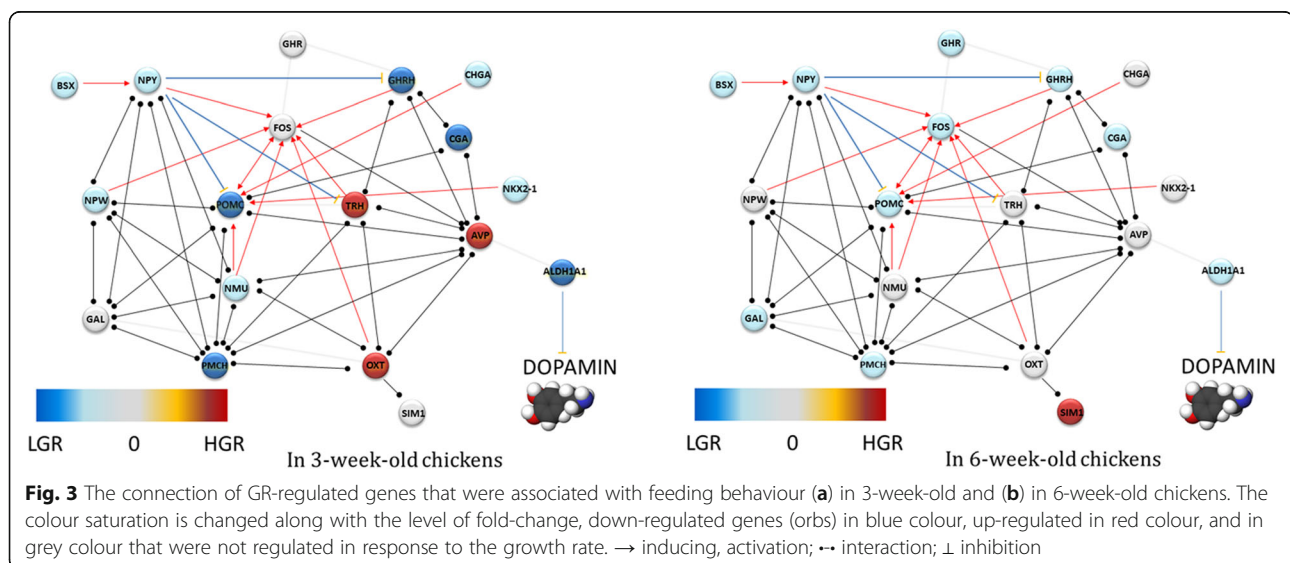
GHR
BSX
NPY
GHRH
CHGA
FOS
CGA
NKX2-1
NPW
POMC
TRH
AVP
ALDH1A1
NMU
GAL
PMCH
OXT
SIM1
DOPAMIN
LGR
0
HGR
In 3-week-old chickens

GHR
BSX
NPY
GHRH
CHGA
FOS
CGA
NKX2-1
NPW
POMC
TRH
AVP
ALDH1A1
NMU
GAL
PMCH
OXT
SIM1
DOPAMIN
LGR
0
HGR
In 6-week-old chickens

**Fig. 3** The connection of GR-regulated genes that were associated with feeding behaviour (**a**) in 3-week-old and (**b**) in 6-week-old chickens. The colour saturation is changed along with the level of fold-change, down-regulated genes (orbs) in blue colour, up-regulated in red colour, and in grey colour that were not regulated in response to the growth rate. → inducing, activation; •-• interaction; ⊥ inhibition